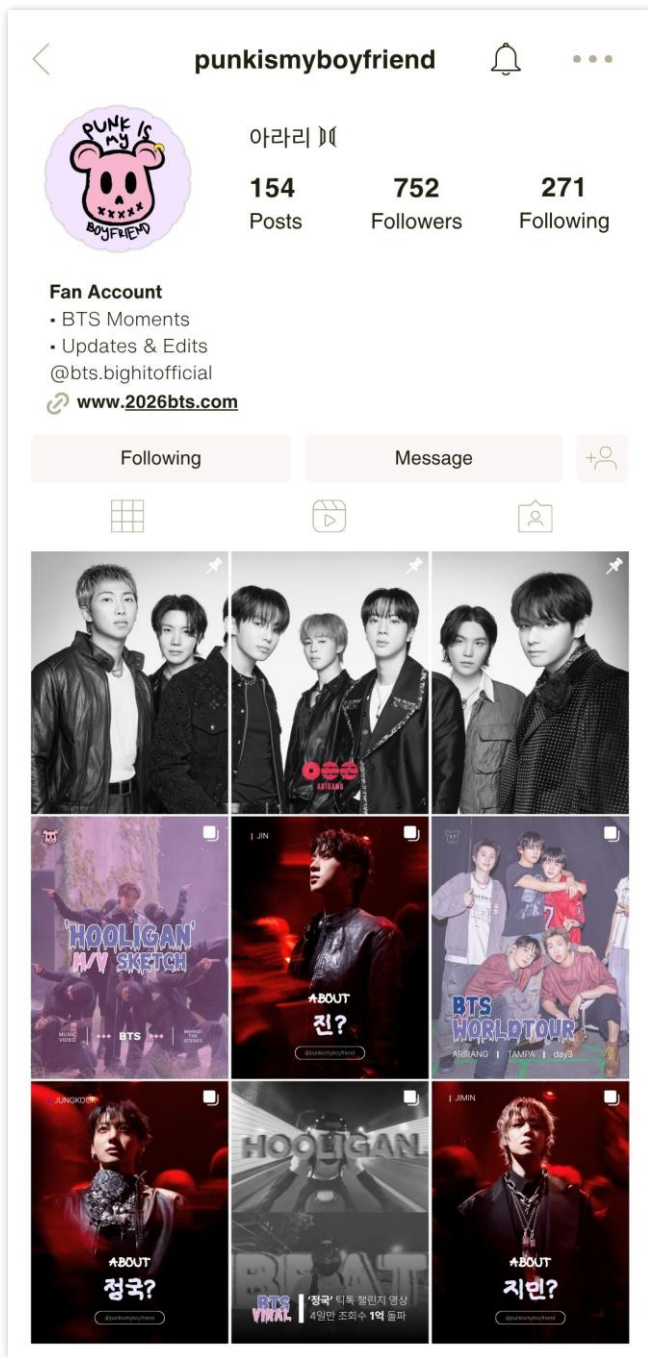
punkismyboyfriend

PUNK IS MY BOYFRIEND

아라리 )◖(

154
Posts

752
Followers

271
Following

Fan Account
• BTS Moments
• Updates & Edits
@bts.bighitofficial
www.2026bts.com

Following

Message

ARIRANG

'HOOLIGAN' M/V SKETCH

MUSIC VIDEO | BTS | BEHIND THE SCENES

| JIN

ABOUT
진?

@punkismyboyfriend

BTS WORLDTOUR

ARIRANG | TAMPA | day3

| JUNGKOOK

ABOUT
정국?

@punkismyboyfriend

HOOLIGAN

BEAT

BTS VIRAL

'정국' 틱톡 챌린지 영상
4일만 조회수 1억 돌파

| JIMIN

ABOUT
지민?

@punkismyboyfriend